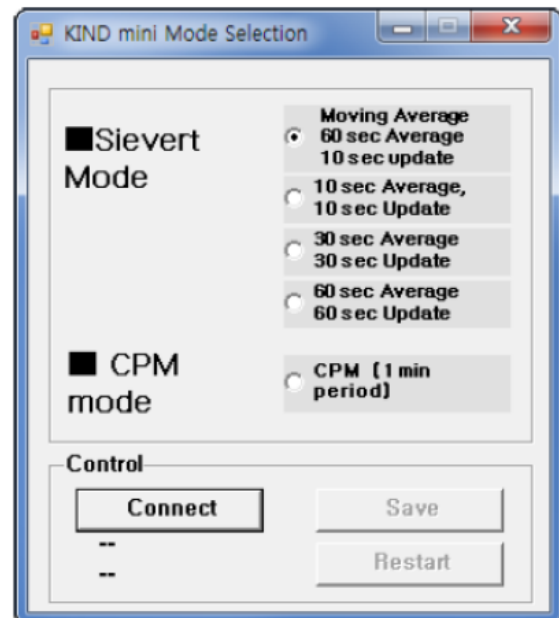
KIND mini Mode Selection

■Sievert Mode

Moving Average
60 sec Average
10 sec update

10 sec Average,
10 sec Update

30 sec Average
30 sec Update

60 sec Average
60 sec Update

■ CPM mode

CPM (1 min period)

Control

Connect

--
--

Save

Restart